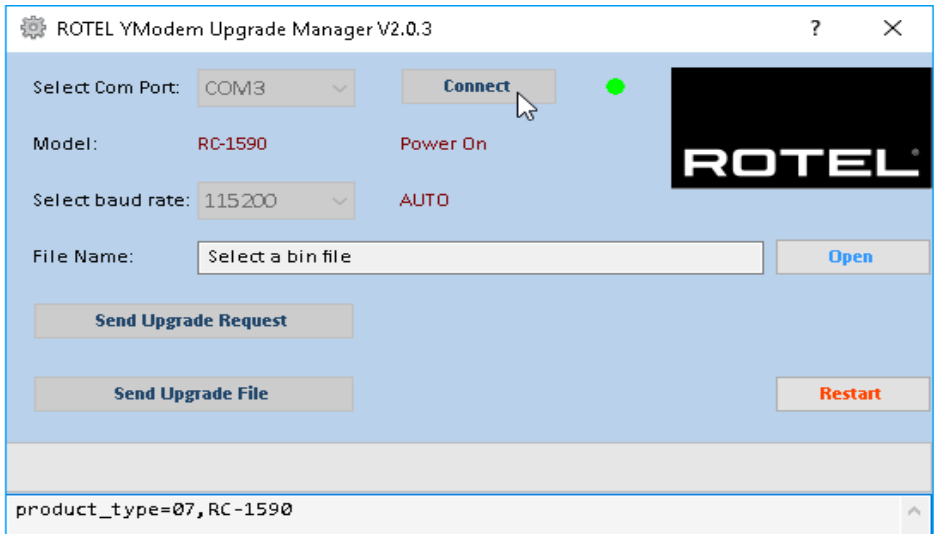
ROTEL YModem Upgrade Manager V2.0.3

?

×

Select Com Port: COM3

Connect

ROTEL®

Model: RC-1590

Power On

Select baud rate: 115200

AUTO

File Name: Select a bin file

Open

Send Upgrade Request

Send Upgrade File

Restart

product_type=07,RC-1590